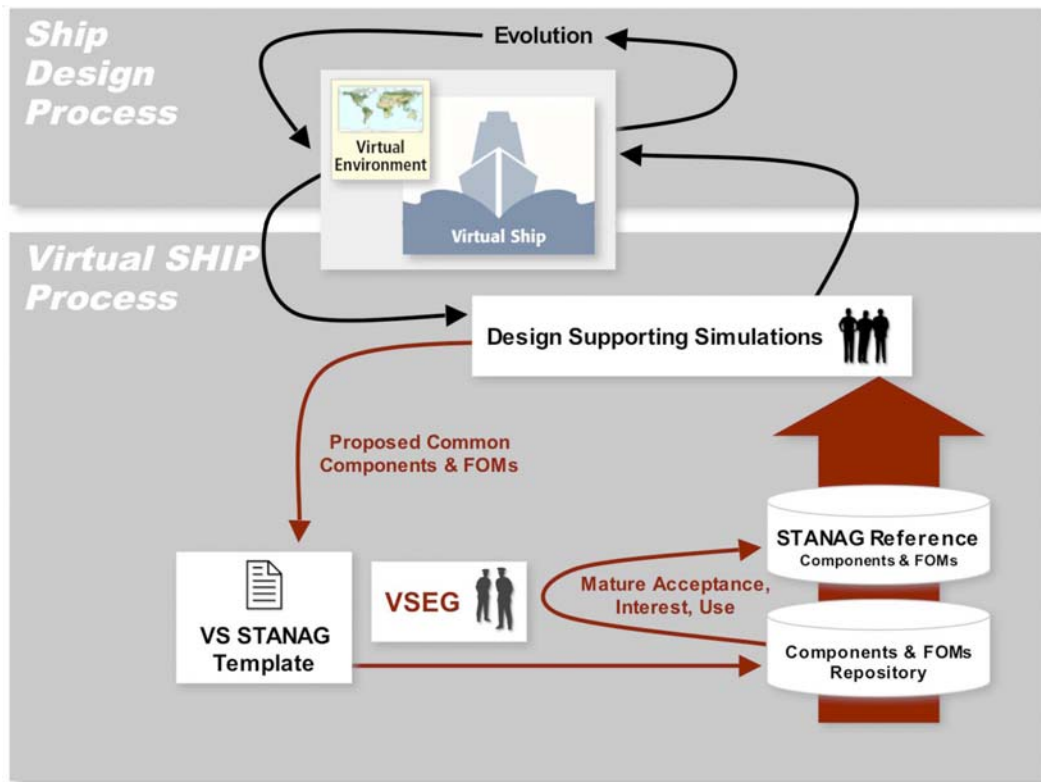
Ship Design Process

Evolution

Virtual Environment

Virtual Ship

Virtual SHIP Process

Design Supporting Simulations

Proposed Common Components & FOMs

STANAG Reference
Components & FOMs

VS STANAG Template

VSEG

Mature Acceptance, Interest, Use

Components & FOMs Repository